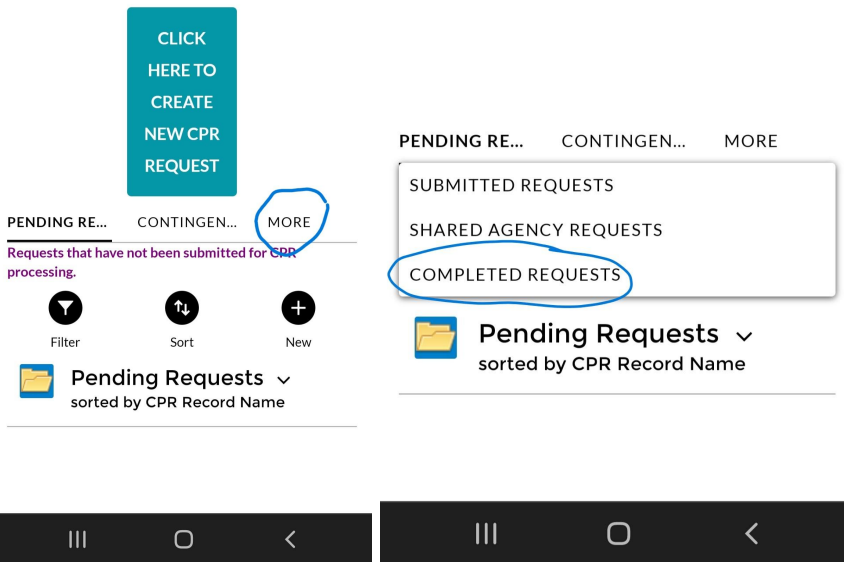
CLICK HERE TO CREATE NEW CPR REQUEST

PENDING RE... CONTINGEN... MORE

Requests that have not been submitted for CPR processing.

Filter Sort New

Pending Requests
sorted by CPR Record Name

PENDING RE... CONTINGEN... MORE

SUBMITTED REQUESTS
SHARED AGENCY REQUESTS
COMPLETED REQUESTS

Pending Requests
sorted by CPR Record Name